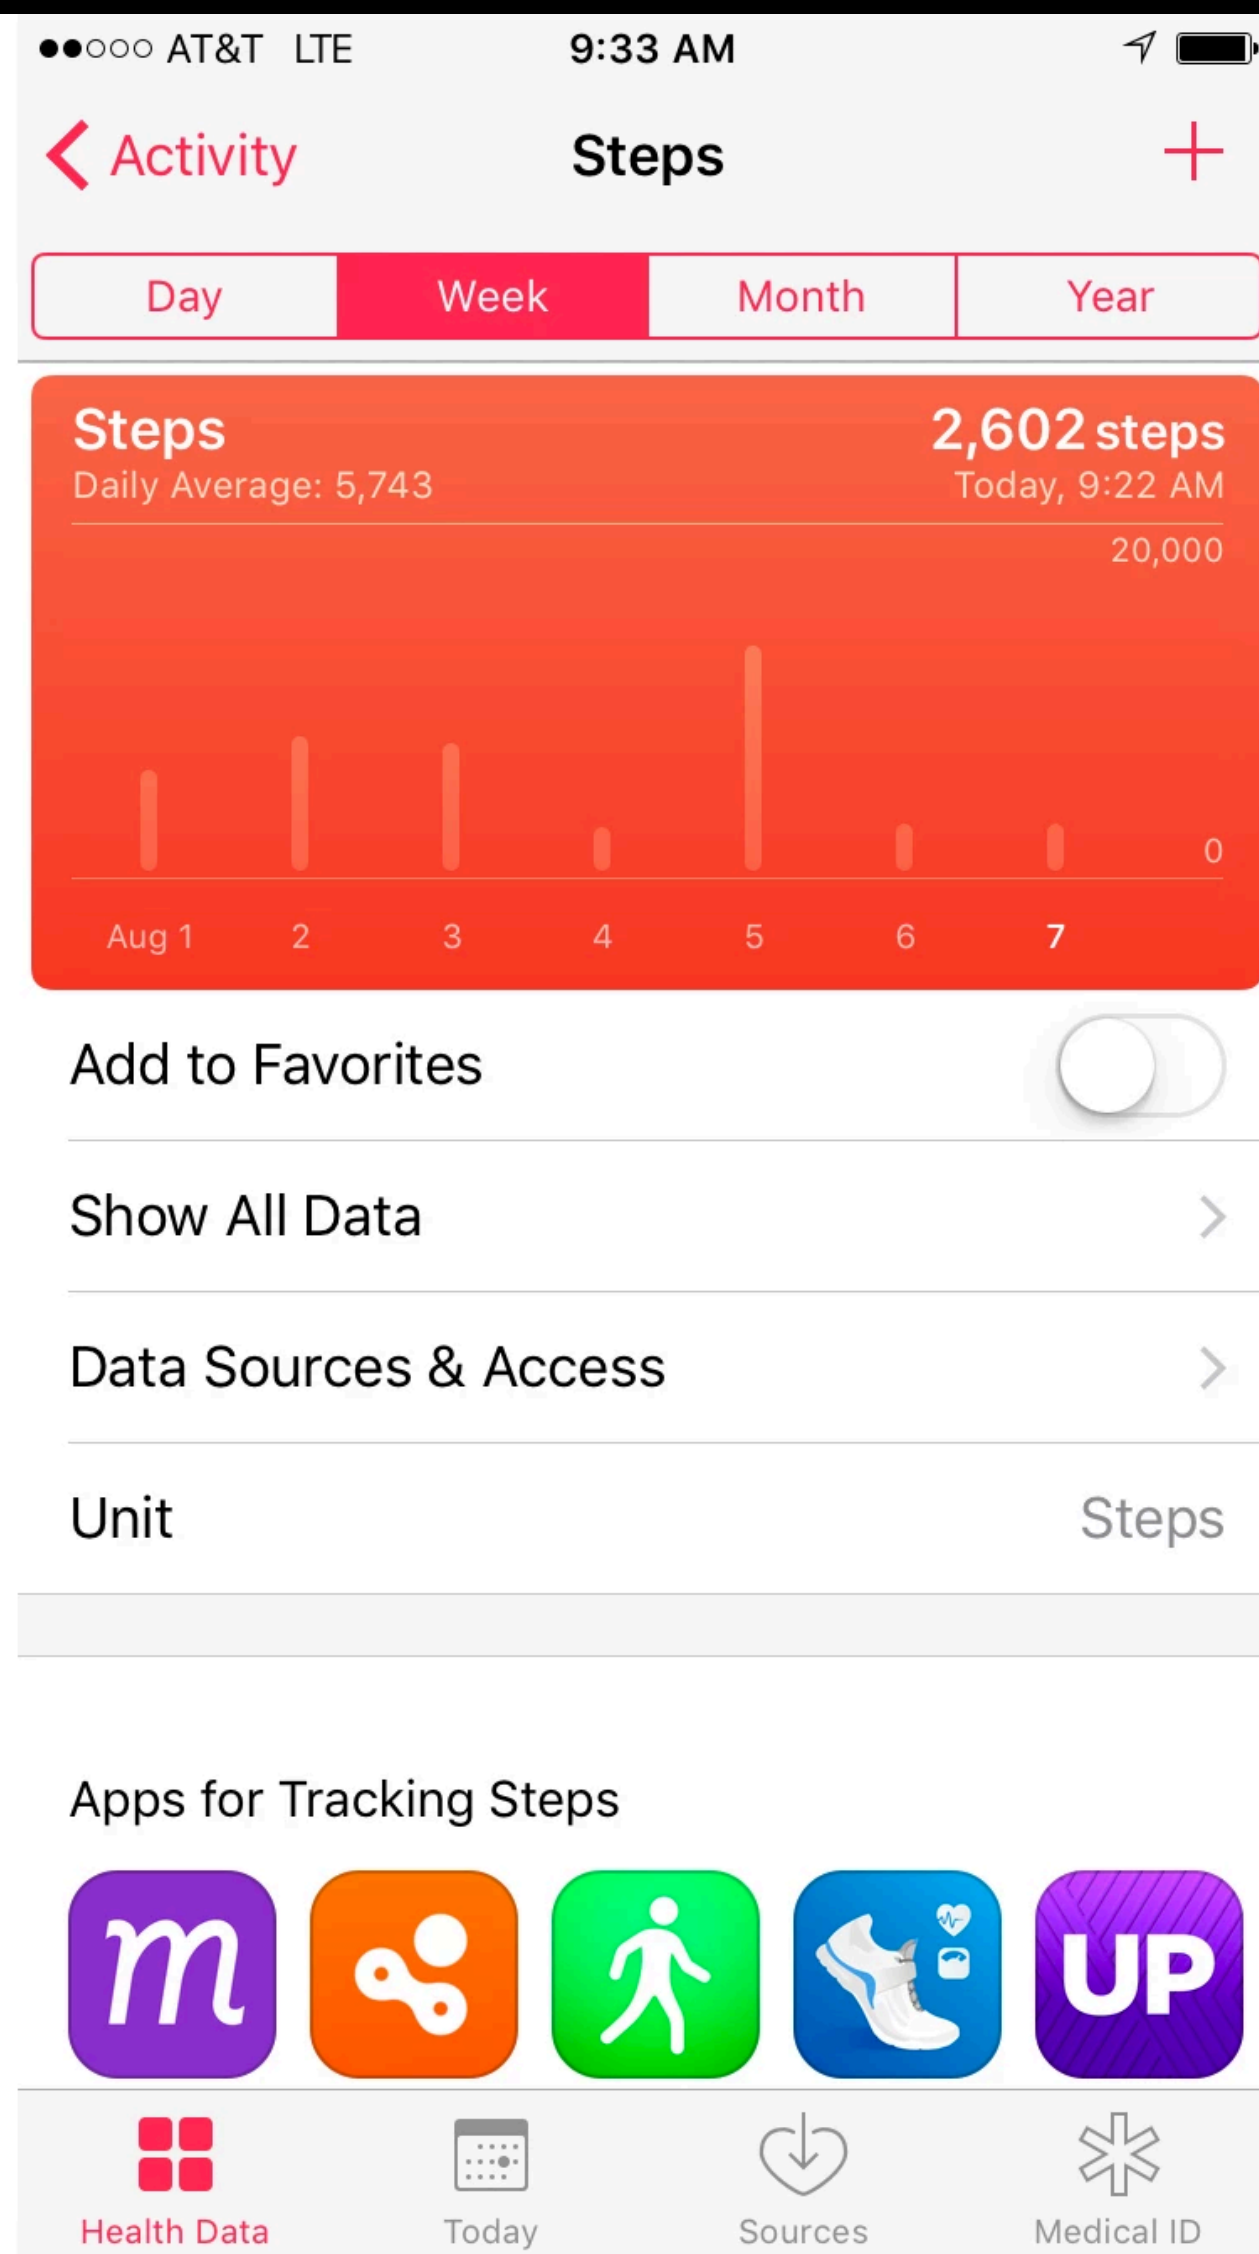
●●○○○ AT&T LTE 9:33 AM

Activity Steps +

Day Week Month Year

Steps
Daily Average: 5,743

2,602 steps
Today, 9:22 AM

20,000

0

Aug 1 2 3 4 5 6 7

Add to Favorites

Show All Data

Data Sources & Access

Unit Steps

Apps for Tracking Steps

m

UP

Health Data Today Sources Medical ID